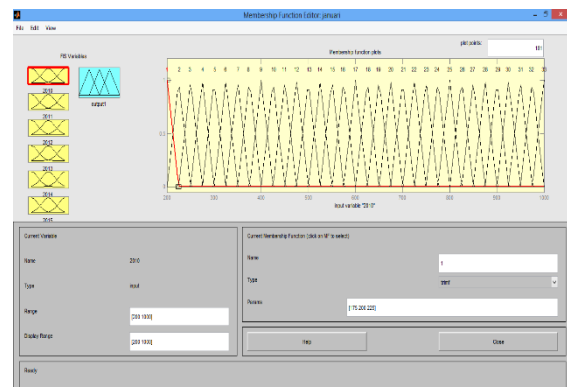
Membership Function Editor: januari

File Edit View

FIS Variables

2010

output1

2011

2012

2013

2014

2015

Membership function plots

plot points:

101

1 2 3 4 5 6 7 8 9 10 11 12 13 14 15 16 17 18 19 20 21 22 23 24 25 26 27 28 29 30 31 32 33

1

0.5

0

200 300 400 500 600 700 800 900 1000

input variable "2010"

Current Variable

Name

2010

Type

input

Range

[200 1000]

Display Range

[200 1000]

Current Membership Function (click on MF to select)

Name

1

Type

trimf

Params

[175 200 225]

Help

Close

Ready